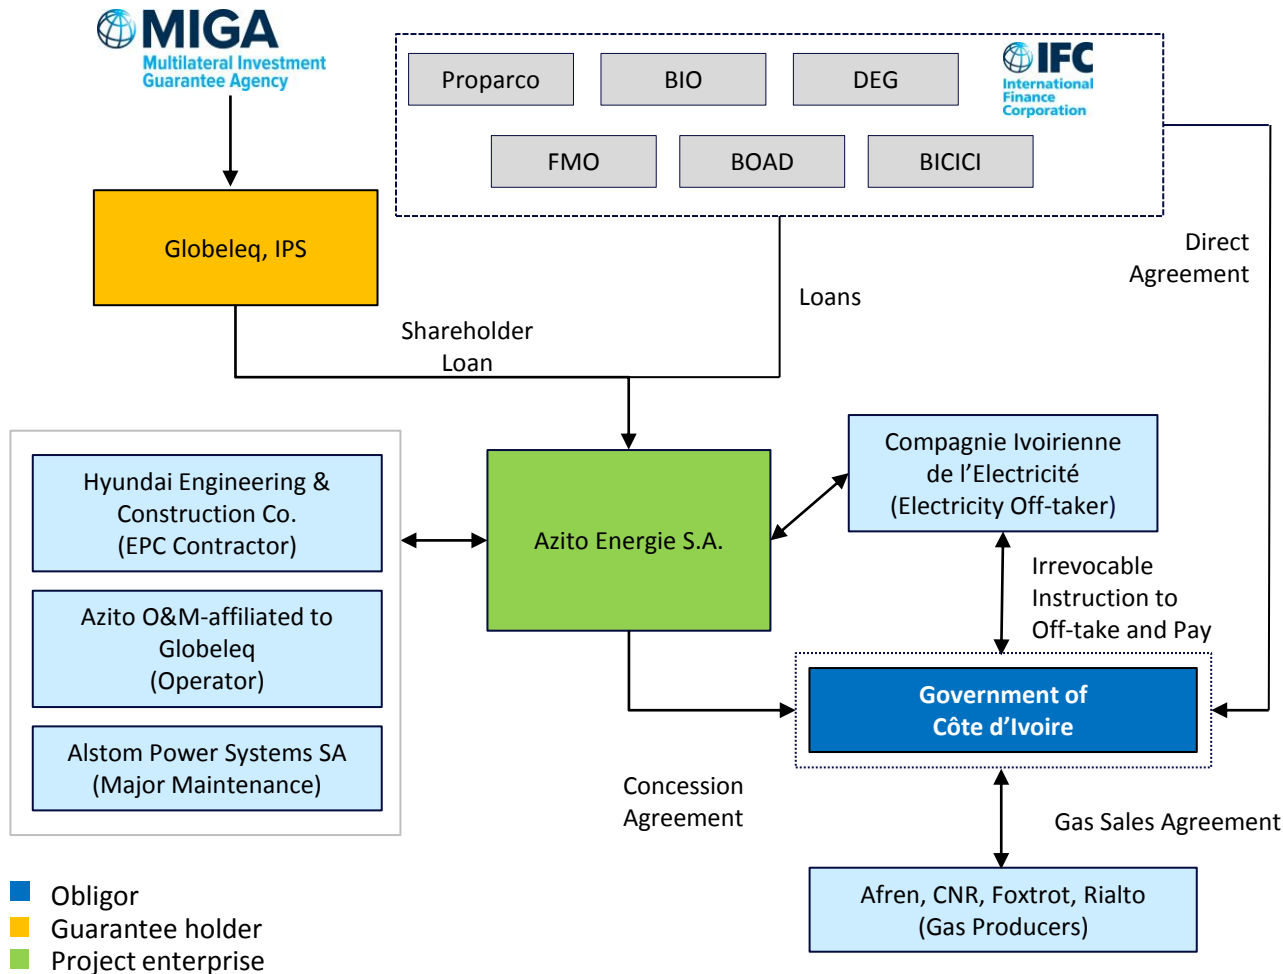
MIGA
Multilateral Investment Guarantee Agency

Proparco
BIO
DEG
IFC
International Finance Corporation
FMO
BOAD
BICICI

Globeleq, IPS

Direct Agreement

Loans

Shareholder Loan

Hyundai Engineering & Construction Co. (EPC Contractor)

Azito O&M-affiliated to Globeleq (Operator)

Alstom Power Systems SA (Major Maintenance)

Azito Energie S.A.

Compagnie Ivoirienne de l'Electricité (Electricity Off-taker)

Irrevocable Instruction to Off-take and Pay

Government of Côte d'Ivoire

Concession Agreement

Gas Sales Agreement

Afren, CNR, Foxtrot, Rialto (Gas Producers)

Obligor
Guarantee holder
Project enterprise